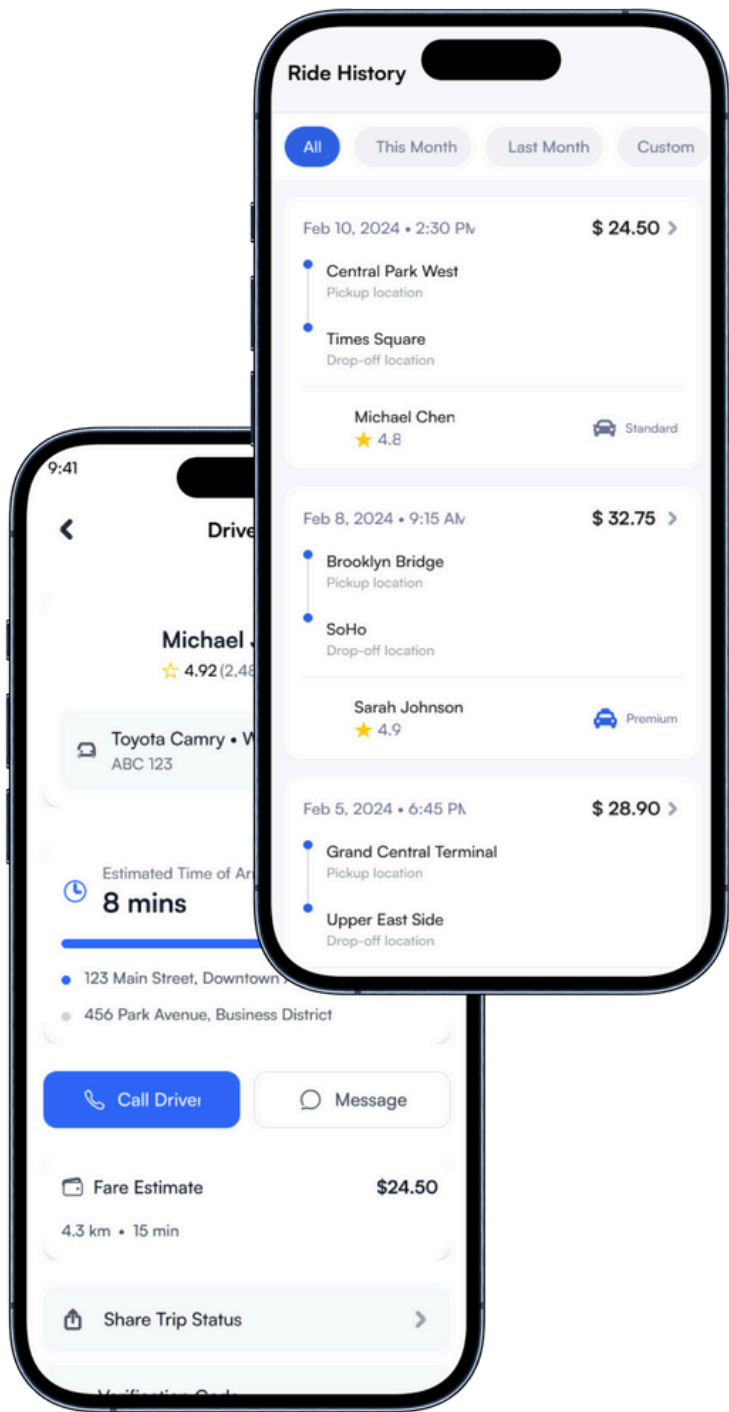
Ride History

All
This Month
Last Month
Custom

Feb 10, 2024 • 2:30 PM
$ 24.50
Central Park West
Pickup location
Times Square
Drop-off location
Michael Chen
4.8
Standard

Feb 8, 2024 • 9:15 AM
$ 32.75
Brooklyn Bridge
Pickup location
SoHo
Drop-off location
Sarah Johnson
4.9
Premium

Feb 5, 2024 • 6:45 PM
$ 28.90
Grand Central Terminal
Pickup location
Upper East Side
Drop-off location

9:41
Drive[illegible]
Michael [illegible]
4.92 (2,48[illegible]
Toyota Camry • W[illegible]
ABC 123
Estimated Time of Ar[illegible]
8 mins
123 Main Street, Downtown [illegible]
456 Park Avenue, Business District
Call Driver
Message
Fare Estimate
$24.50
4.3 km • 15 min
Share Trip Status
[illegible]